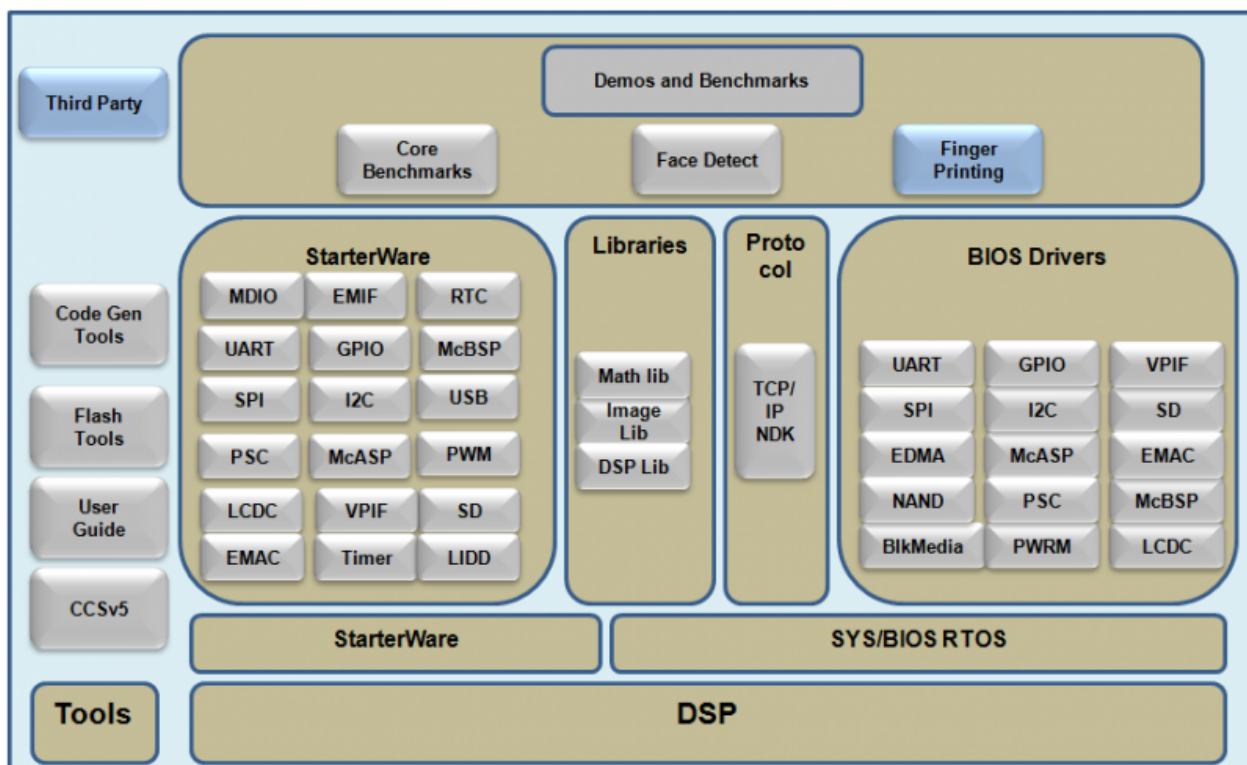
Third Party

Demos and Benchmarks

Core Benchmarks

Face Detect

Finger Printing

Code Gen Tools

Flash Tools

User Guide

CCSv5

StarterWare

MDIO
EMIF
RTC
UART
GPIO
McBSP
SPI
I2C
USB
PSC
McASP
PWM
LCDC
VPIF
SD
EMAC
Timer
LIDD

Libraries

Math lib
Image Lib
DSP Lib

Proto col

TCP/ IP NDK

BIOS Drivers

UART
GPIO
VPIF
SPI
I2C
SD
EDMA
McASP
EMAC
NAND
PSC
McBSP
BlkMedia
PWRM
LCDC

StarterWare

SYS/BIOS RTOS

Tools

DSP